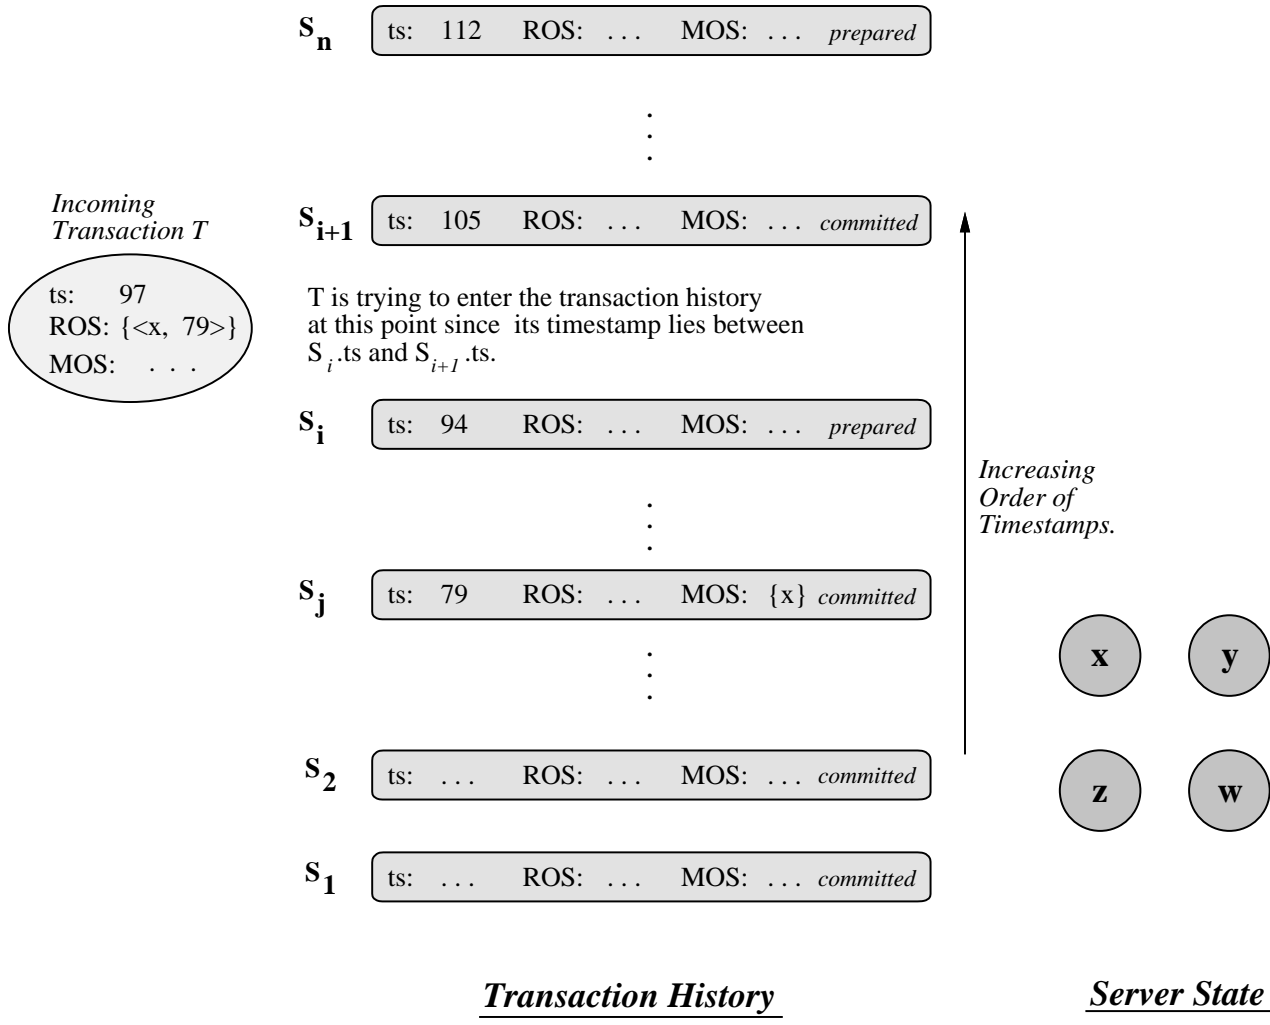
$S_n$ ts: 112 ROS: . . . MOS: . . . *prepared*

.
.
.

*Incoming Transaction T*

ts: 97
ROS: {<x, 79>}
MOS: . . .

$S_{i+1}$ ts: 105 ROS: . . . MOS: . . . *committed*

T is trying to enter the transaction history at this point since its timestamp lies between $S_i$.ts and $S_{i+1}$.ts.

$S_i$ ts: 94 ROS: . . . MOS: . . . *prepared*

.
.
.

*Increasing Order of Timestamps.*

$S_j$ ts: 79 ROS: . . . MOS: {x} *committed*

.
.
.

x y

z w

$S_2$ ts: . . . ROS: . . . MOS: . . . *committed*

$S_1$ ts: . . . ROS: . . . MOS: . . . *committed*

*Transaction History*

*Server State*